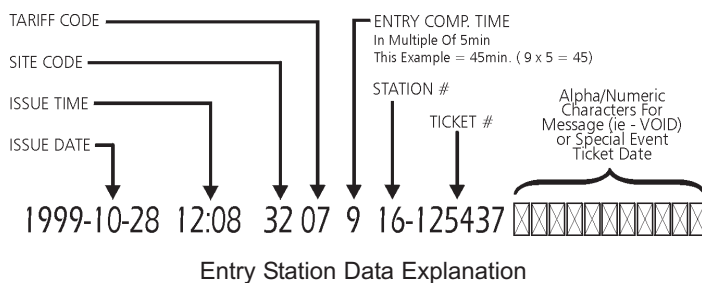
TARIFF CODE

SITE CODE

ISSUE TIME

ISSUE DATE

ENTRY COMP. TIME
In Multiple Of 5min
This Example = 45min. ( 9 x 5 = 45)

STATION #

TICKET #

Alpha/Numeric Characters For Message (ie - VOID) or Special Event Ticket Date

1999-10-28 12:08 32 07 9 16-125437

Entry Station Data Explanation